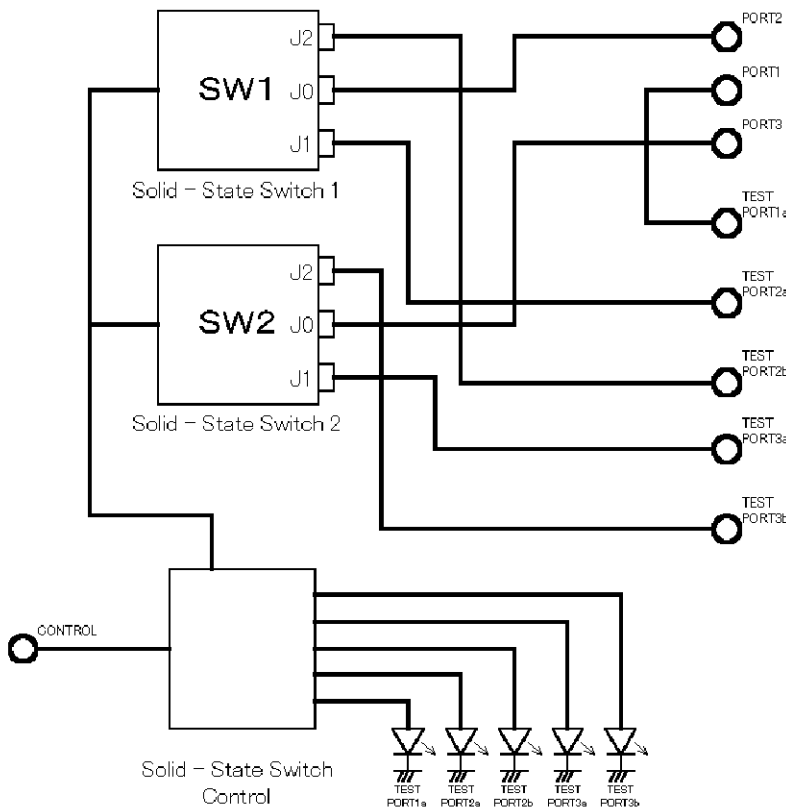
SW1
J2
J0
J1
Solid − State Switch 1

SW2
J2
J0
J1
Solid − State Switch 2

PORT2
PORT1
PORT3
TEST PORT1a
TEST PORT2a
TEST PORT2b
TEST PORT3a
TEST PORT3b

CONTROL

Solid − State Switch Control

TEST PORT1a
TEST PORT2a
TEST PORT2b
TEST PORT3a
TEST PORT3b